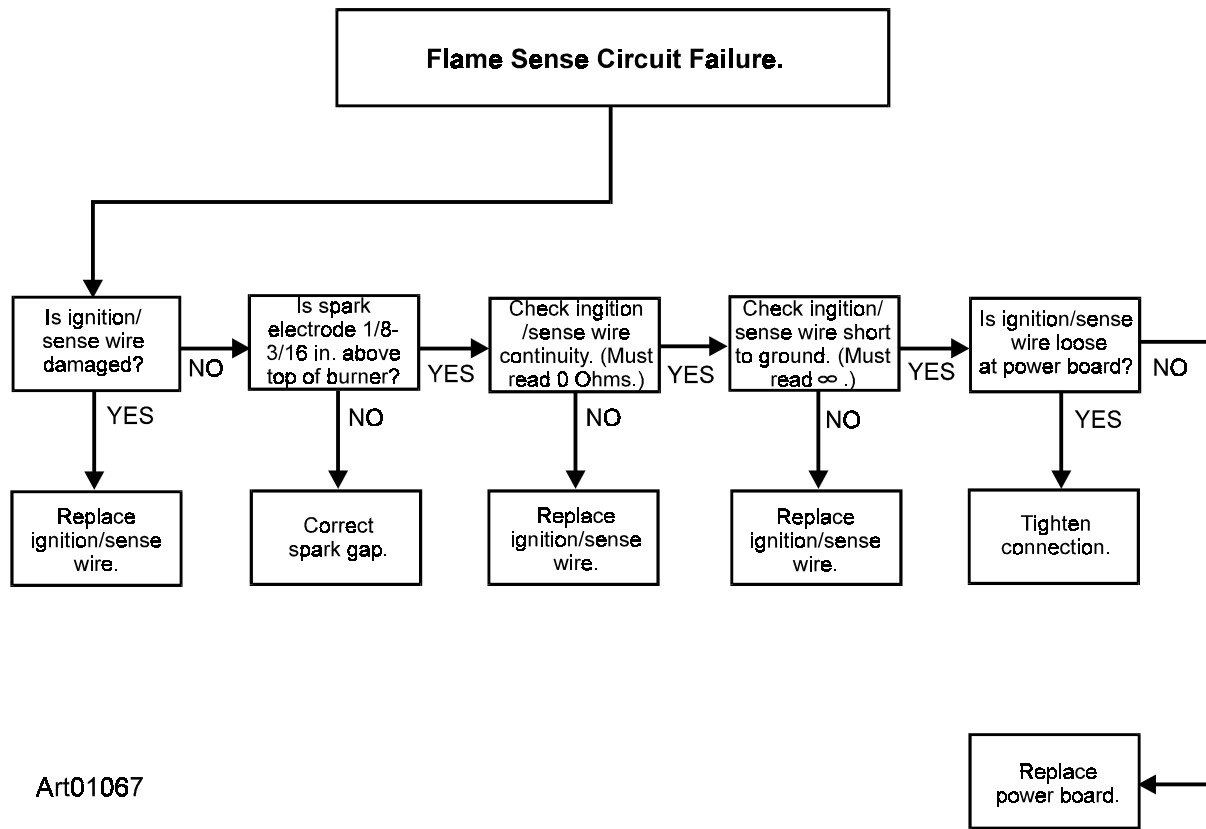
Flame Sense Circuit Failure.

Is ignition/ sense wire damaged?

NO

YES

Replace ignition/sense wire.

Is spark electrode 1/8-3/16 in. above top of burner?

YES

NO

Correct spark gap.

Check ingition /sense wire continuity. (Must read 0 Ohms.)

YES

NO

Replace ignition/sense wire.

Check ingition/ sense wire short to ground. (Must read ∞ .)

YES

NO

Replace ignition/sense wire.

Is ignition/sense wire loose at power board?

NO

YES

Tighten connection.

Replace power board.

Art01067